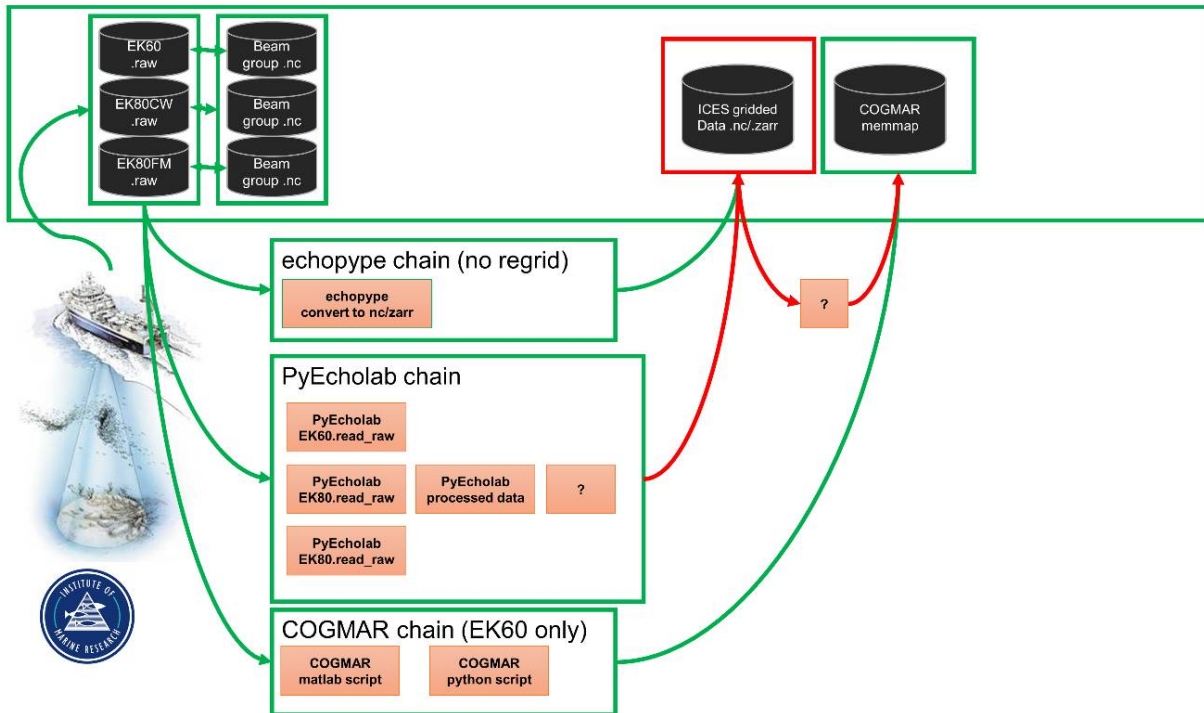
EK60
.raw

Beam
group .nc

EK80CW
.raw

Beam
group .nc

EK80FM
.raw

Beam
group .nc

ICES gridded
Data .nc/.zarr

COGMAR
memmap

echopype chain (no regrid)

echopype
convert to nc/zarr

?

PyEcholab chain

PyEcholab
EK60.read_raw

PyEcholab
EK80.read_raw

PyEcholab
processed data

?

PyEcholab
EK80.read_raw

COGMAR chain (EK60 only)

COGMAR
matlab script

COGMAR
python script

INSTITUTE OF MARINE RESEARCH